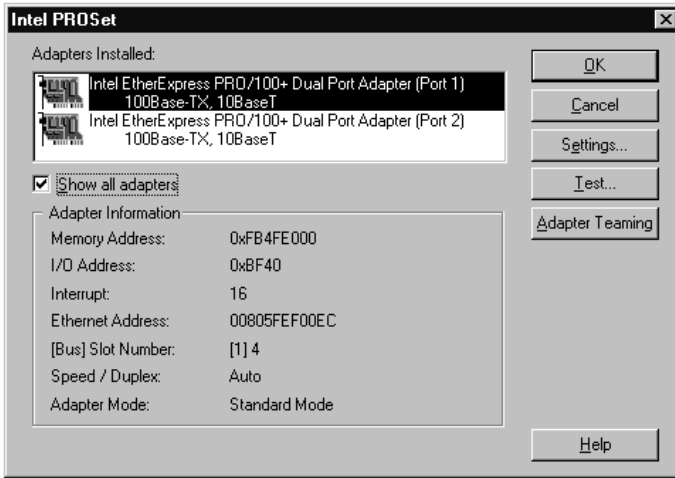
Intel PROSet

Adapters Installed:

Intel EtherExpress PRO/100+ Dual Port Adapter (Port 1)
100Base-TX, 10BaseT

Intel EtherExpress PRO/100+ Dual Port Adapter (Port 2)
100Base-TX, 10BaseT

Show all adapters

Adapter Information

| | |
|---|---|
| Memory Address: | 0xFB4FE000 |
| I/O Address: | 0xBF40 |
| Interrupt: | 16 |
| Ethernet Address: | 00805FEF00EC |
| [Bus] Slot Number: | [1] 4 |
| Speed / Duplex: | Auto |
| Adapter Mode: | Standard Mode |

OK

Cancel

Settings...

Test...

Adapter Teaming

Help